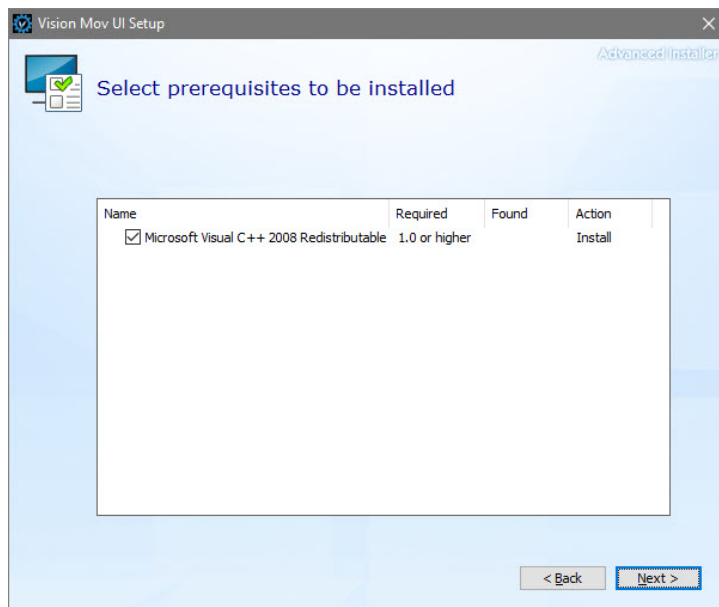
Vision Mov UI Setup

Advanced Installer

Select prerequisites to be installed

| Name | Required | Found | Action |
|---|---|---|---|
| ☑ Microsoft Visual C++ 2008 Redistributable | 1.0 or higher | | Install |

< Back

Next >